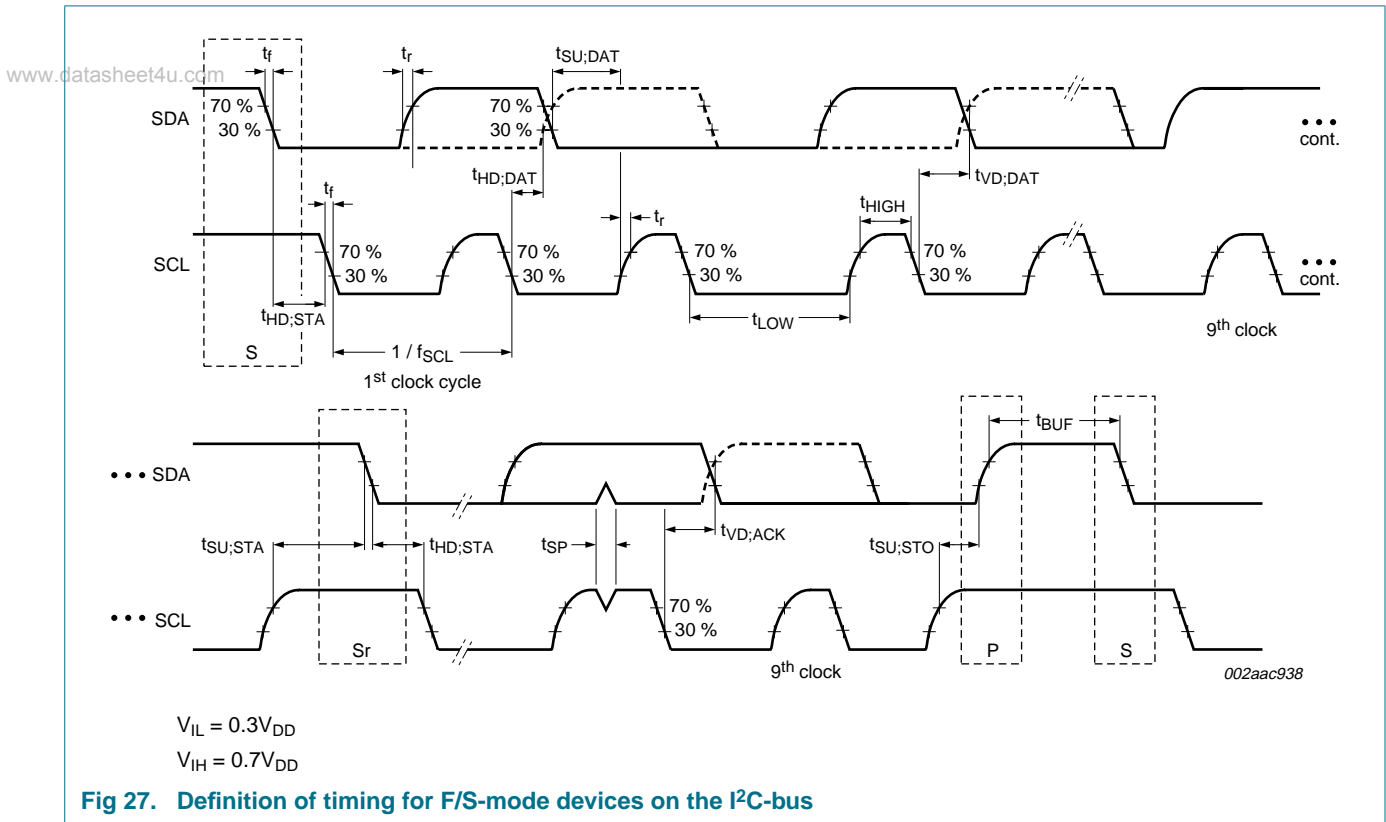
www.datasheet4u.com

$t_f$ $t_r$ $t_{SU;DAT}$

SDA 70 % 30 % 70 % 30 %

• • • cont.

$t_{HD;DAT}$ $t_{VD;DAT}$

$t_f$ $t_r$ $t_{HIGH}$

SCL 70 % 30 % 70 % 30 % 70 % 30 % 70 % 30 %

• • • cont.

$t_{HD;STA}$ $t_{LOW}$

S $1 / f_{SCL}$ $9^{th}$ clock

$1^{st}$ clock cycle

$t_{BUF}$

• • • SDA

$t_{SU;STA}$ $t_{HD;STA}$ $t_{SP}$ $t_{VD;ACK}$ $t_{SU;STO}$

• • • SCL 70 % 30 %

Sr $9^{th}$ clock P S

002aac938

$V_{IL} = 0.3V_{DD}$

$V_{IH} = 0.7V_{DD}$

Fig 27. Definition of timing for F/S-mode devices on the $I^2C$-bus